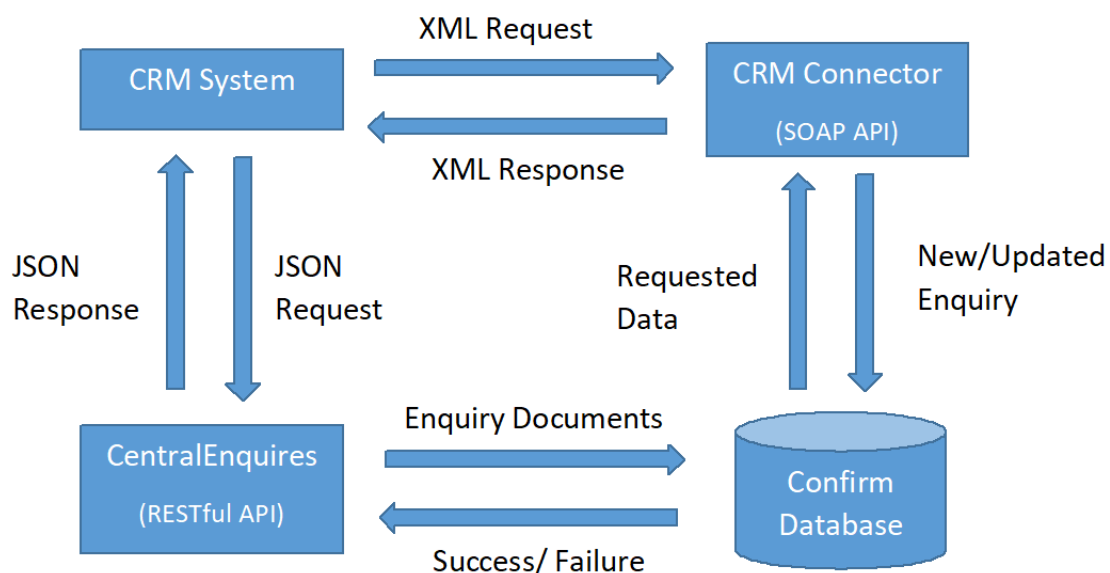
XML Request

CRM System

CRM Connector

(SOAP API)

XML Response

JSON Response

JSON Request

Requested Data

New/Updated Enquiry

Enquiry Documents

CentralEnquires

(RESTful API)

Confirm Database

Success/ Failure